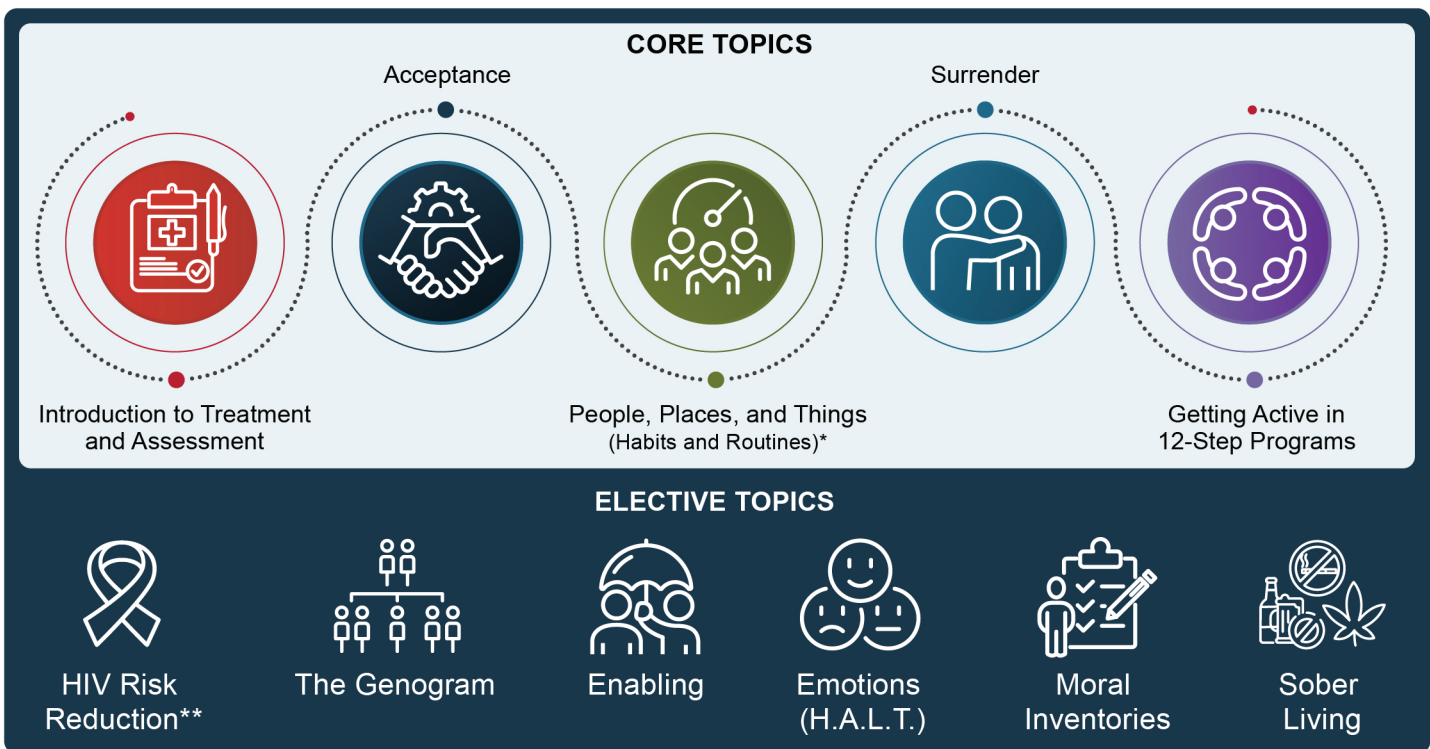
CORE TOPICS

Acceptance

Surrender

Introduction to Treatment and Assessment

People, Places, and Things (Habits and Routines)*

Getting Active in 12-Step Programs

ELECTIVE TOPICS

HIV Risk Reduction**

The Genogram

Enabling

Emotions (H.A.L.T.)

Moral Inventories

Sober Living